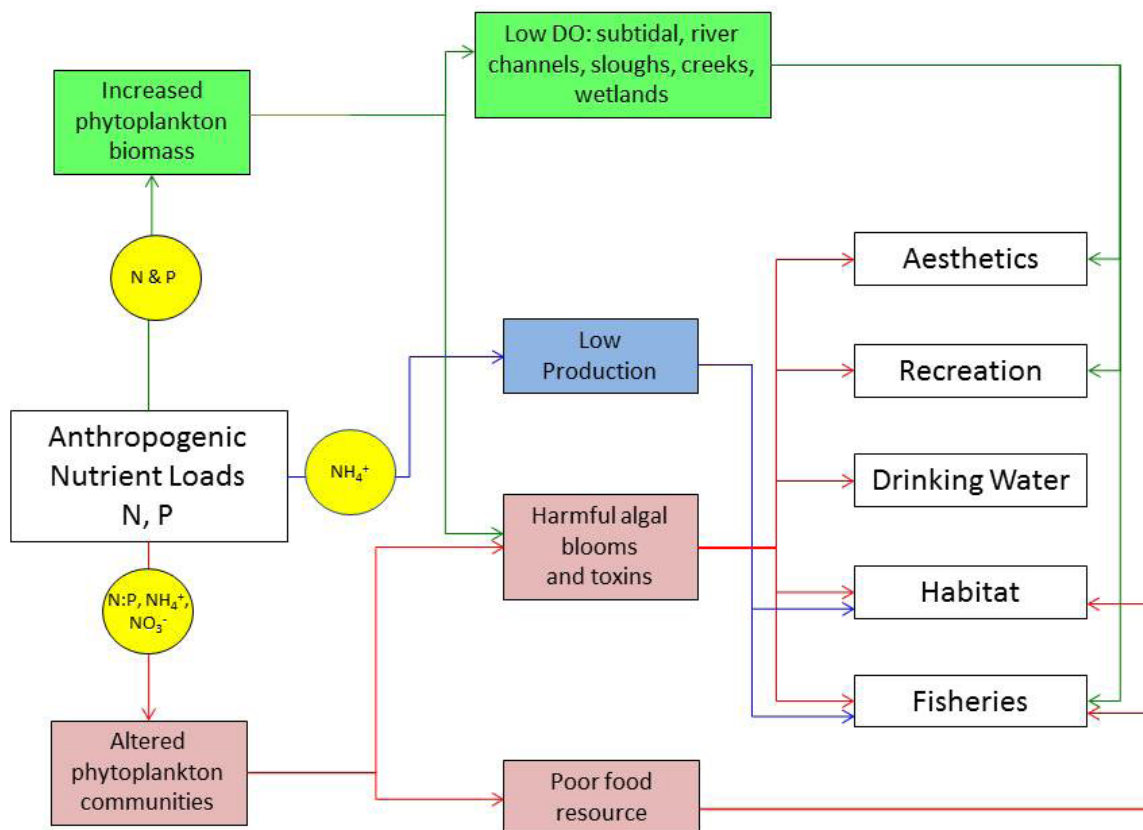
Increased phytoplankton biomass

Low DO: subtidal, river channels, sloughs, creeks, wetlands

N & P

Aesthetics

Low Production

Recreation

Anthropogenic Nutrient Loads N, P

$NH_4^+$

Drinking Water

Harmful algal blooms and toxins

Habitat

N:P, $NH_4^+$, $NO_3^-$

Fisheries

Altered phytoplankton communities

Poor food resource